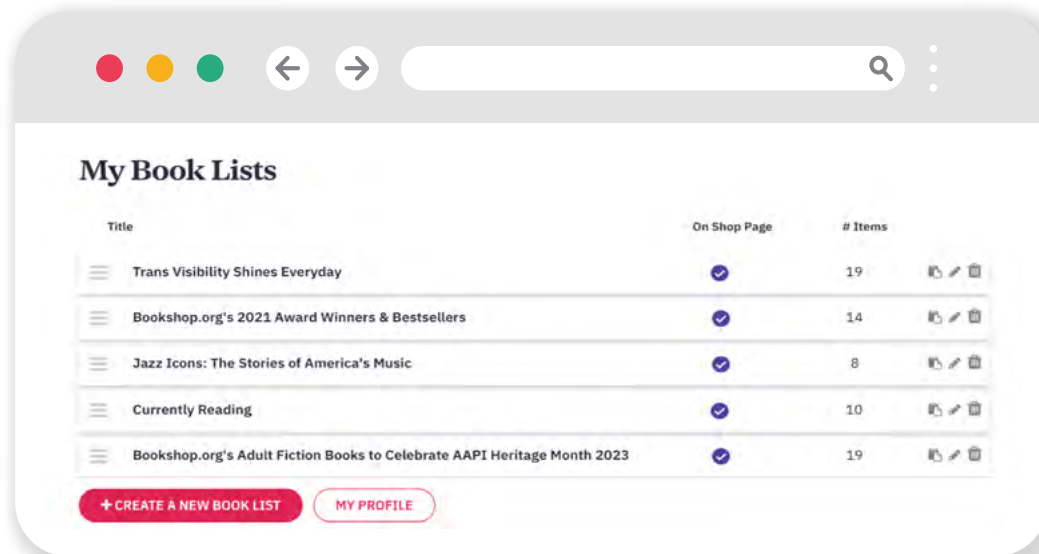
My Book Lists

| Title | On Shop Page | # Items |
|---|---|---|
| Trans Visibility Shines Everyday | | 19 |
| Bookshop.org's 2021 Award Winners & Bestsellers | | 14 |
| Jazz Icons: The Stories of America's Music | | 8 |
| Currently Reading | | 10 |
| Bookshop.org's Adult Fiction Books to Celebrate AAPI Heritage Month 2023 | | 19 |

+ CREATE A NEW BOOK LIST

MY PROFILE